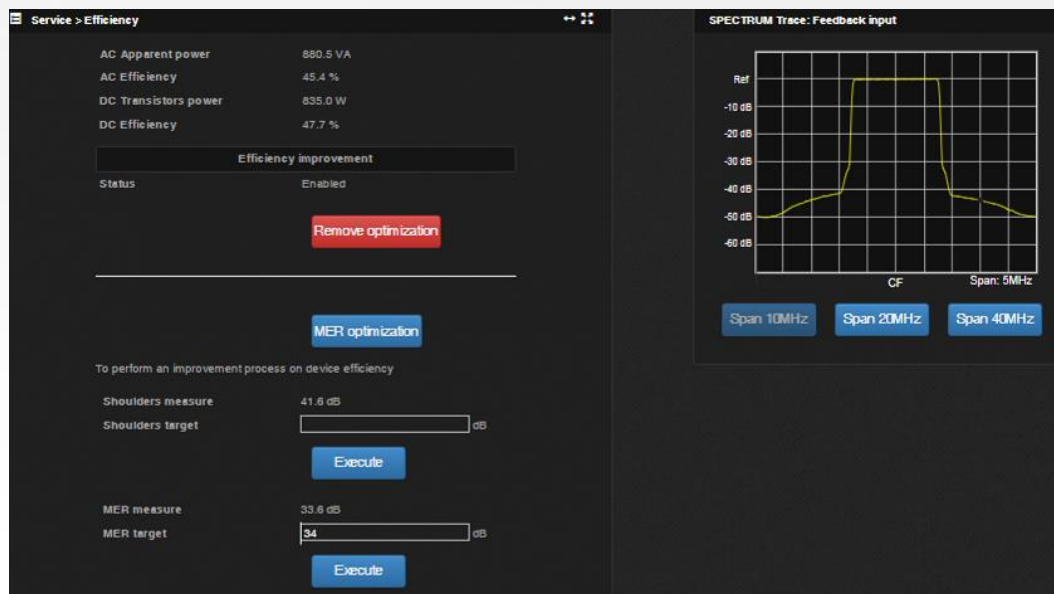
Service > Efficiency

| | |
|---|---|
| AC Apparent power | 880.5 VA |
| AC Efficiency | 45.4 % |
| DC Transistors power | 835.0 W |
| DC Efficiency | 47.7 % |

Efficiency improvement

Status Enabled

Remove optimization

MER optimization

To perform an improvement process on device efficiency

Shoulders measure 41.6 dB

Shoulders target dB

Execute

MER measure 33.6 dB

MER target 34 dB

Execute

SPECTRUM Trace: Feedback input

Ref
-10 dB
-20 dB
-30 dB
-40 dB
-50 dB
-60 dB

CF

Span: 5MHz

Span 10MHz

Span 20MHz

Span 40MHz